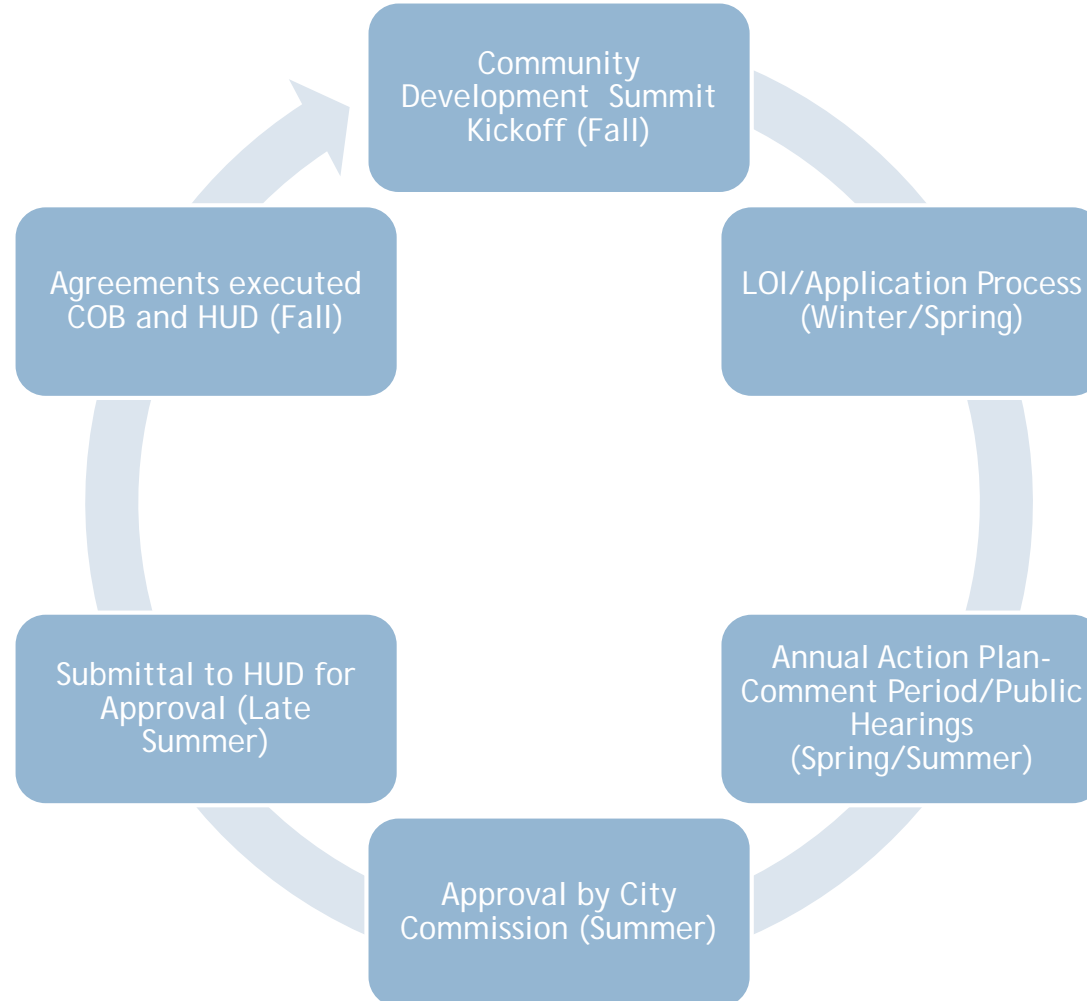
Community Development Summit Kickoff (Fall)

LOI/Application Process (Winter/Spring)

Annual Action Plan-Comment Period/Public Hearings (Spring/Summer)

Approval by City Commission (Summer)

Submittal to HUD for Approval (Late Summer)

Agreements executed COB and HUD (Fall)